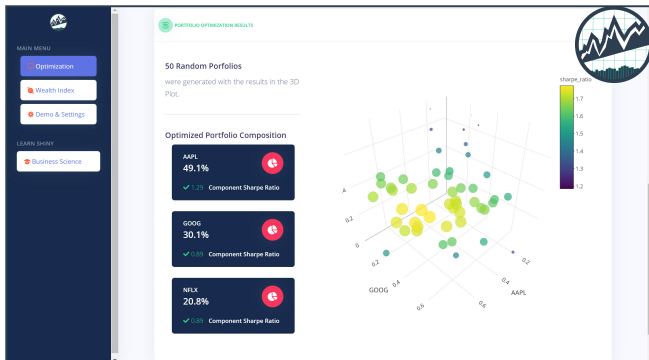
MAIN MENU

Optimization

Wealth Index

Demo & Settings

LEARN SHINY

Business Science

PORTFOLIO OPTIMIZATION RESULTS

50 Random Porfolios

were generated with the results in the 3D Plot.

Optimized Portfolio Composition

AAPL
49.1%
1.29 Component Sharpe Ratio

GOOG
30.1%
0.89 Component Sharpe Ratio

NFLX
20.8%
0.89 Component Sharpe Ratio

sharpe_ratio
1.7
1.6
1.5
1.4
1.3
1.2

A
0.2
0
0.2
GOOG
0.4
0.6
0.2
0.4
AAPL
0.6